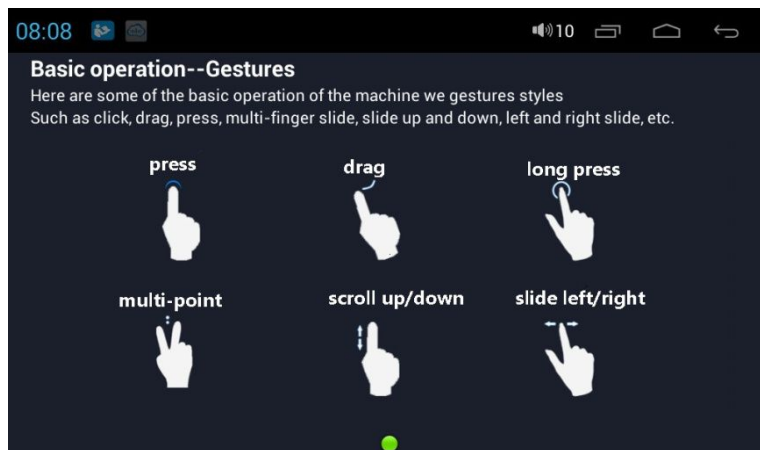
08:08 10

Basic operation--Gestures
Here are some of the basic operation of the machine we gestures styles
Such as click, drag, press, multi-finger slide, slide up and down, left and right slide, etc.

press drag long press

multi-point scroll up/down slide left/right